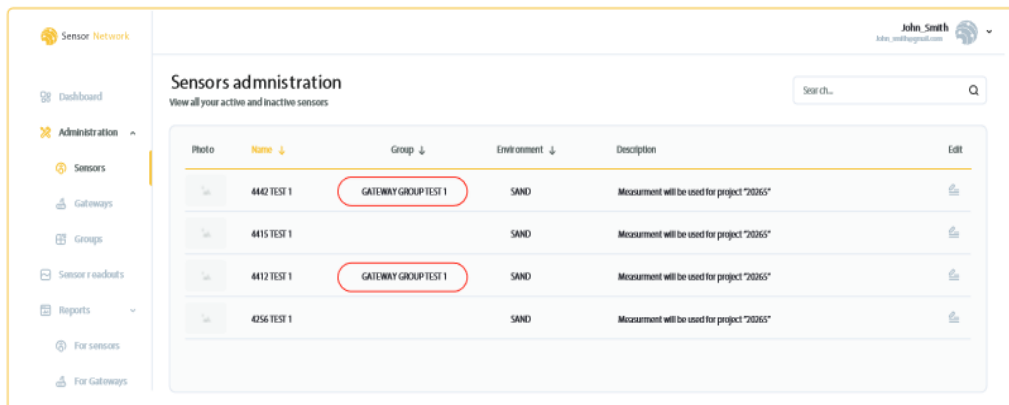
Sensor Network

Dashboard

Administration

Sensors

Gateways

Groups

Sensor readouts

Reports

For sensors

For Gateways

John_Smith
john_smith@gmail.com

Sensors admnistration
View all your active and inactive sensors

Search...

| Photo | Name ↓ | Group ↓ | Environment ↓ | Description | Edit |
|---|---|---|---|---|---|
| | 4442 TEST 1 | GATEWAY GROUP TEST 1 | SAND | Measurment will be used for project "20265" | |
| | 4415 TEST 1 | | SAND | Measurment will be used for project "20265" | |
| | 4412 TEST 1 | GATEWAY GROUP TEST 1 | SAND | Measurment will be used for project "20265" | |
| | 4256 TEST 1 | | SAND | Measurment will be used for project "20265" | |